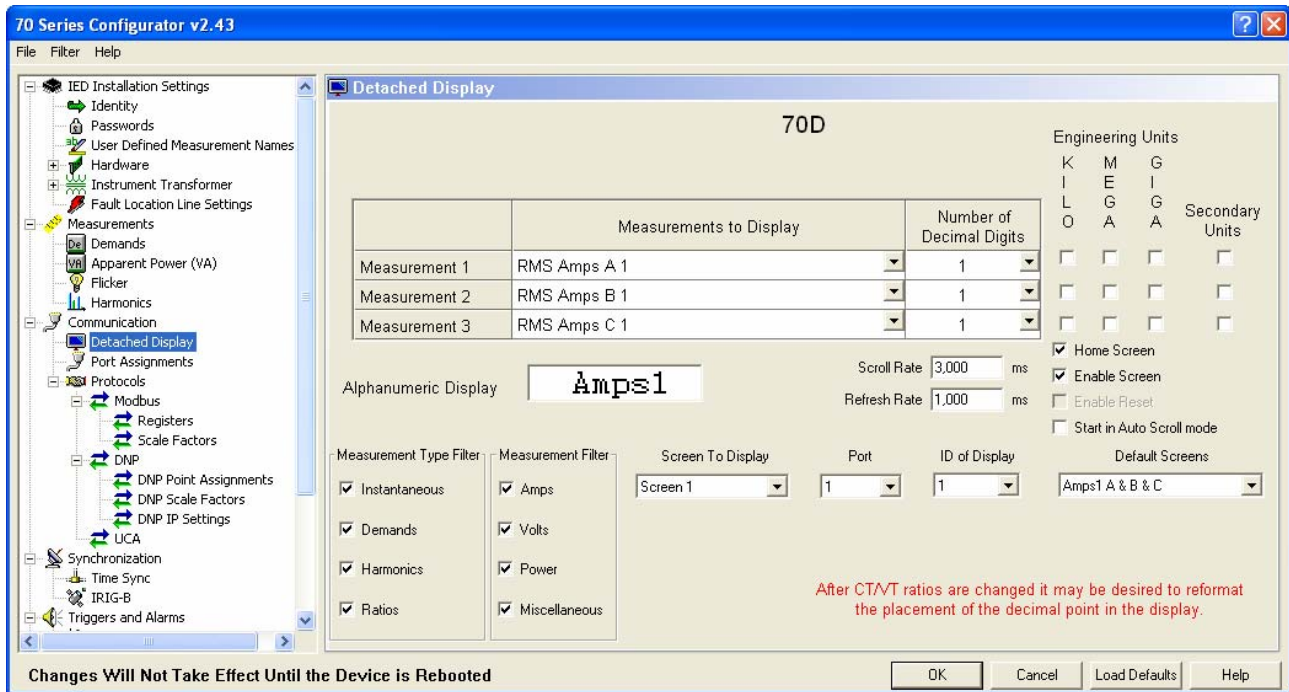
70 Series Configurator v2.43

File Filter Help

IED Installation Settings
Identity
Passwords
User Defined Measurement Names
Hardware
Instrument Transformer
Fault Location Line Settings
Measurements
Demands
Apparent Power (VA)
Flicker
Harmonics
Communication
Detached Display
Port Assignments
Protocols
Modbus
Registers
Scale Factors
DNP
DNP Point Assignments
DNP Scale Factors
DNP IP Settings
UCA
Synchronization
Time Sync
IRIG-B
Triggers and Alarms

Detached Display

70D

Engineering Units
KILO MEGA GIGA
Secondary Units

| | Measurements to Display | Number of Decimal Digits |
|---|---|---|
| Measurement 1 | RMS Amps A 1 | 1 |
| Measurement 2 | RMS Amps B 1 | 1 |
| Measurement 3 | RMS Amps C 1 | 1 |

Home Screen
Enable Screen
Enable Reset
Start in Auto Scroll mode

Alphanumeric Display Amps1

Scroll Rate 3,000 ms
Refresh Rate 1,000 ms

Measurement Type Filter
Instantaneous
Demands
Harmonics
Ratios

Measurement Filter
Amps
Volts
Power
Miscellaneous

Screen To Display
Screen 1

Port
1

ID of Display
1

Default Screens
Amps1 A & B & C

After CT/VT ratios are changed it may be desired to reformat the placement of the decimal point in the display.

Changes Will Not Take Effect Until the Device is Rebooted

OK Cancel Load Defaults Help